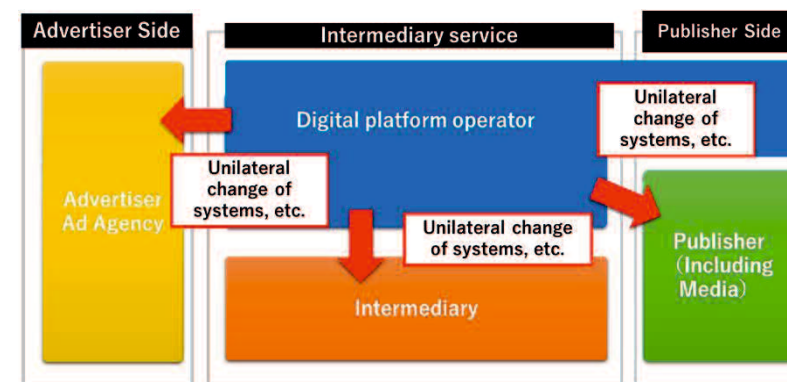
Advertiser Side

Intermediary service

Publisher Side

Digital platform operator

Unilateral change of systems, etc.

Unilateral change of systems, etc.

Advertiser Ad Agency

Unilateral change of systems, etc.

Publisher (Including Media)

Intermediary